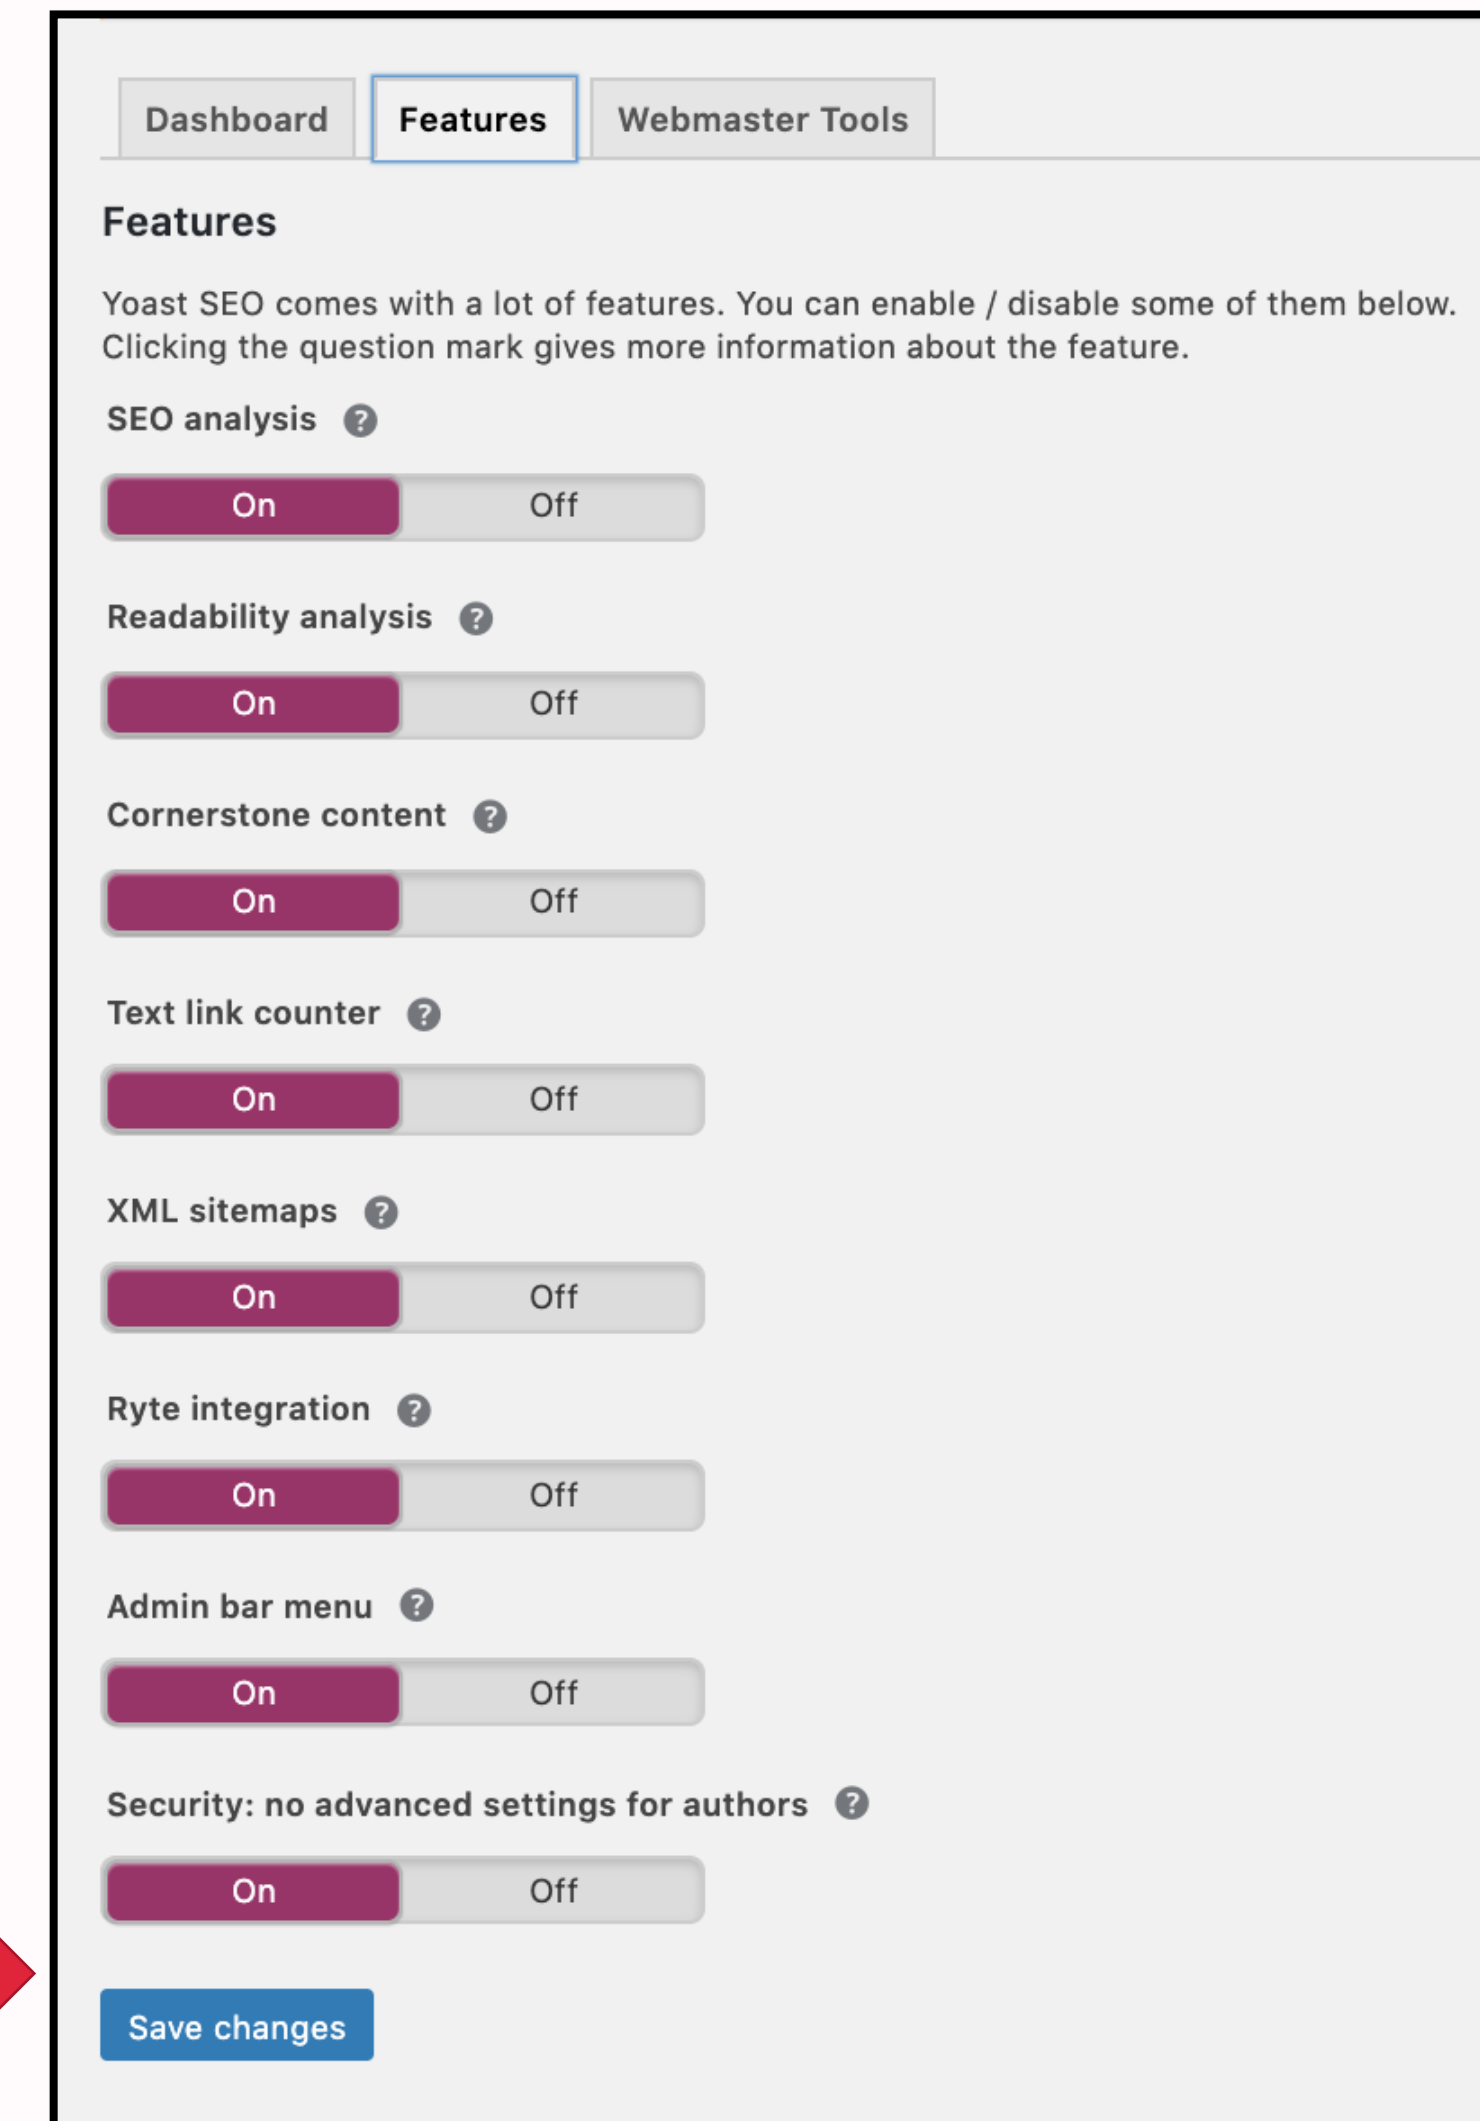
Dashboard Features Webmaster Tools

Features

Yoast SEO comes with a lot of features. You can enable / disable some of them below. Clicking the question mark gives more information about the feature.

SEO analysis ?

On Off

Readability analysis ?

On Off

Cornerstone content ?

On Off

Text link counter ?

On Off

XML sitemaps ?

On Off

Ryte integration ?

On Off

Admin bar menu ?

On Off

Security: no advanced settings for authors ?

On Off

Save changes